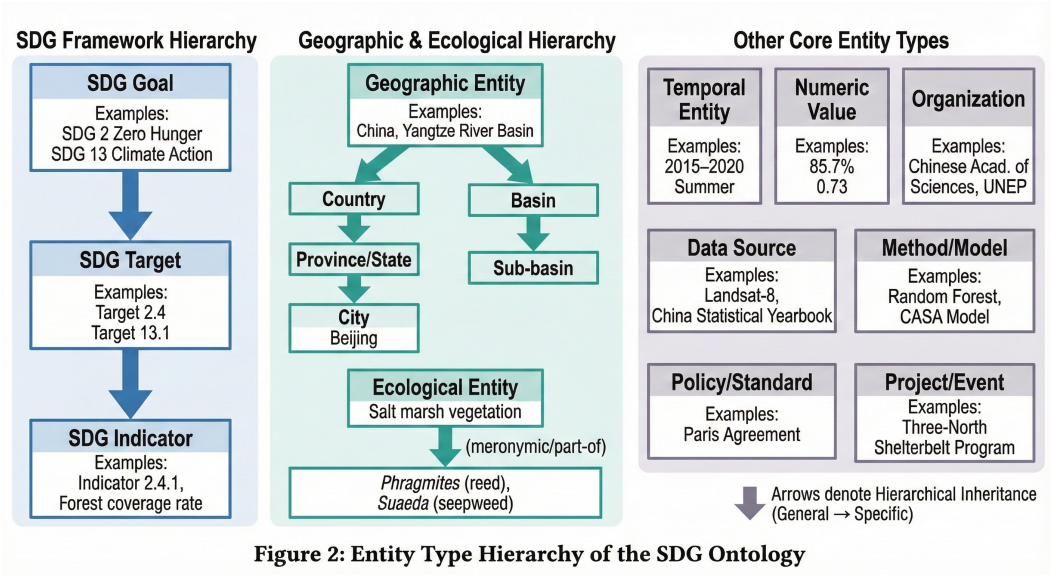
SDG Framework Hierarchy

SDG Goal
Examples:
SDG 2 Zero Hunger
SDG 13 Climate Action

SDG Target
Examples:
Target 2.4
Target 13.1

SDG Indicator
Examples:
Indicator 2.4.1,
Forest coverage rate

Geographic & Ecological Hierarchy

Geographic Entity
Examples:
China, Yangtze River Basin

Country

Province/State

City
Beijing

Basin

Sub-basin

Ecological Entity
Salt marsh vegetation

(meronymic/part-of)

*Phragmites* (reed),
*Suaeda* (seepweed)

Other Core Entity Types

Temporal Entity
Examples:
2015–2020
Summer

Numeric Value
Examples:
85.7%
0.73

Organization
Examples:
Chinese Acad. of Sciences, UNEP

Data Source
Examples:
Landsat-8,
China Statistical Yearbook

Method/Model
Examples:
Random Forest,
CASA Model

Policy/Standard
Examples:
Paris Agreement

Project/Event
Examples:
Three-North
Shelterbelt Program

Arrows denote Hierarchical Inheritance
(General → Specific)

Figure 2: Entity Type Hierarchy of the SDG Ontology